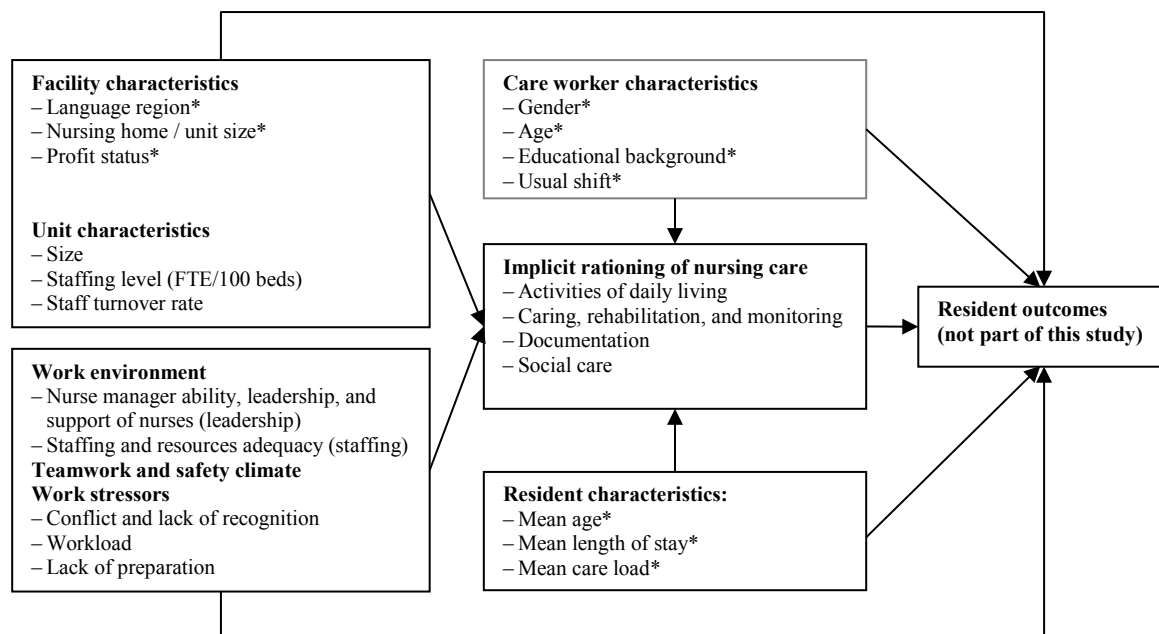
**Facility characteristics**
– Language region*
– Nursing home / unit size*
– Profit status*

**Unit characteristics**
– Size
– Staffing level (FTE/100 beds)
– Staff turnover rate

**Work environment**
– Nurse manager ability, leadership, and support of nurses (leadership)
– Staffing and resources adequacy (staffing)
**Teamwork and safety climate**
**Work stressors**
– Conflict and lack of recognition
– Workload
– Lack of preparation

**Care worker characteristics**
– Gender*
– Age*
– Educational background*
– Usual shift*

**Implicit rationing of nursing care**
– Activities of daily living
– Caring, rehabilitation, and monitoring
– Documentation
– Social care

**Resident characteristics:**
– Mean age*
– Mean length of stay*
– Mean care load*

**Resident outcomes (not part of this study)**